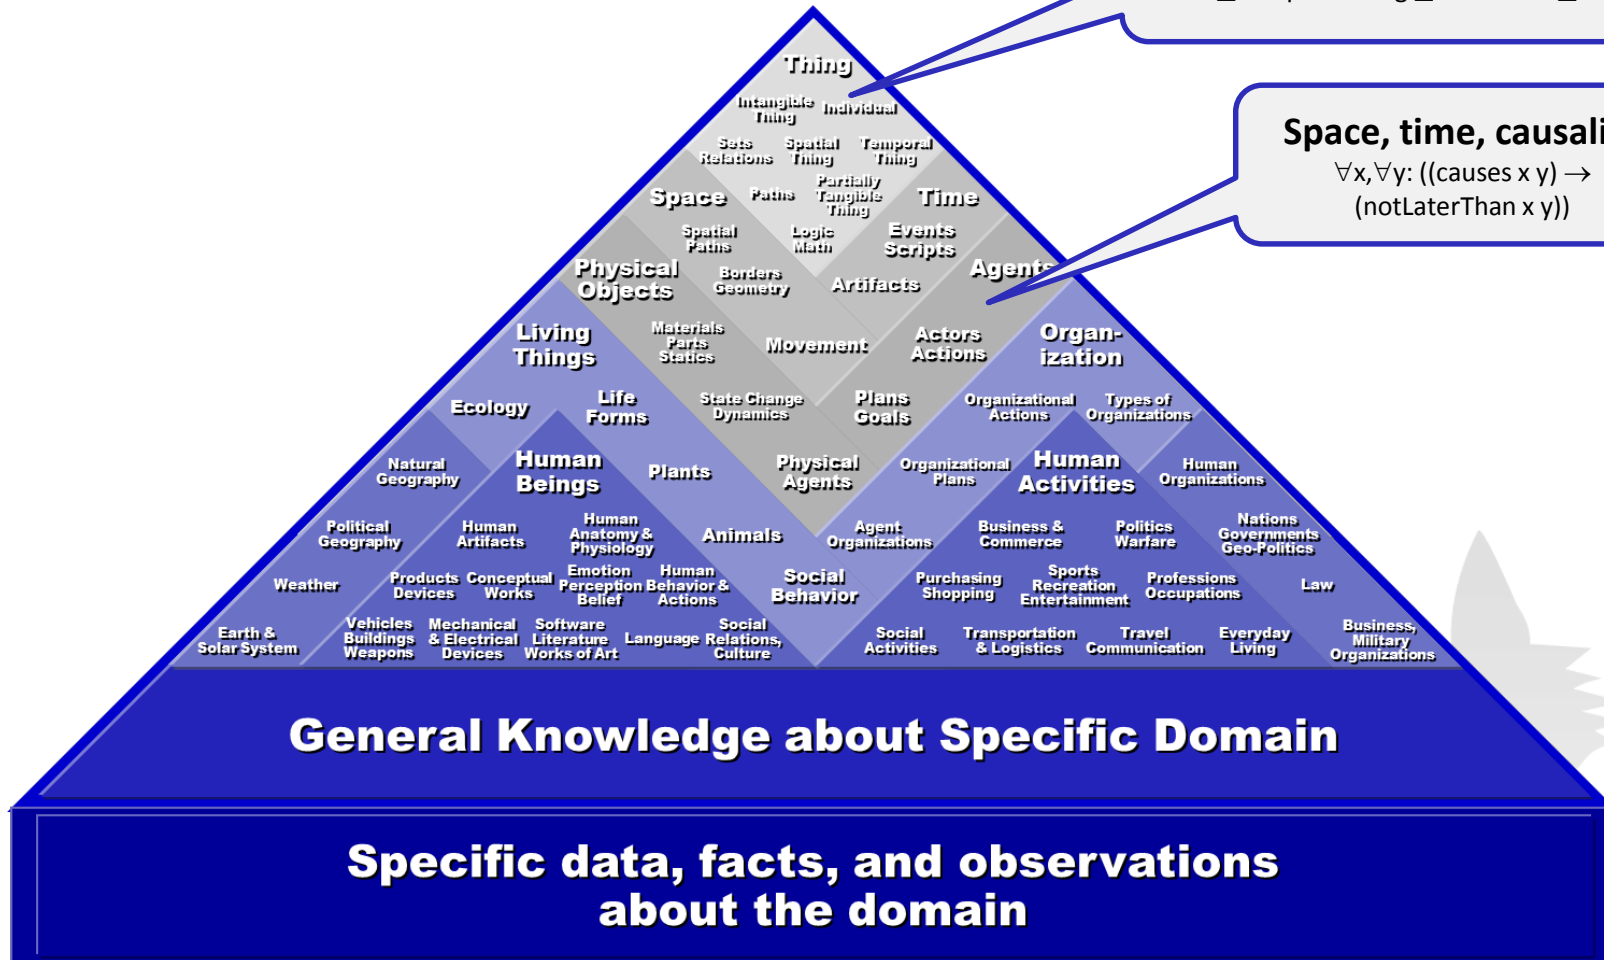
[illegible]

Space, time, causali

$\forall$x,$\forall$y: ((causes x y) $\rightarrow$ (notLaterThan x y))

Thing

Intangible Thing

Individual

Sets Relations

Spatial Thing

Temporal Thing

Space

Paths

Partially Tangible Thing

Time

Spatial Paths

Logic Math

Events Scripts

Physical Objects

Borders Geometry

Artifacts

Agents

Living Things

Materials Parts Statics

Movement

Actors Actions

Organ-ization

Ecology

Life Forms

State Change Dynamics

Plans Goals

Organizational Actions

Types of Organizations

Natural Geography

Human Beings

Plants

Physical Agents

Organizational Plans

Human Activities

Human Organizations

Political Geography

Human Artifacts

Human Anatomy & Physiology

Animals

Agent Organizations

Business & Commerce

Politics Warfare

Nations Governments Geo-Politics

Weather

Products Devices

Conceptual Works

Emotion Perception Belief

Human Behavior & Actions

Social Behavior

Purchasing Shopping

Sports Recreation Entertainment

Professions Occupations

Law

Earth & Solar System

Vehicles Buildings Weapons

Mechanical & Electrical Devices

Software Literature Works of Art

Language

Social Relations, Culture

Social Activities

Transportation & Logistics

Travel Communication

Everyday Living

Business, Military Organizations

General Knowledge about Specific Domain

Specific data, facts, and observations about the domain